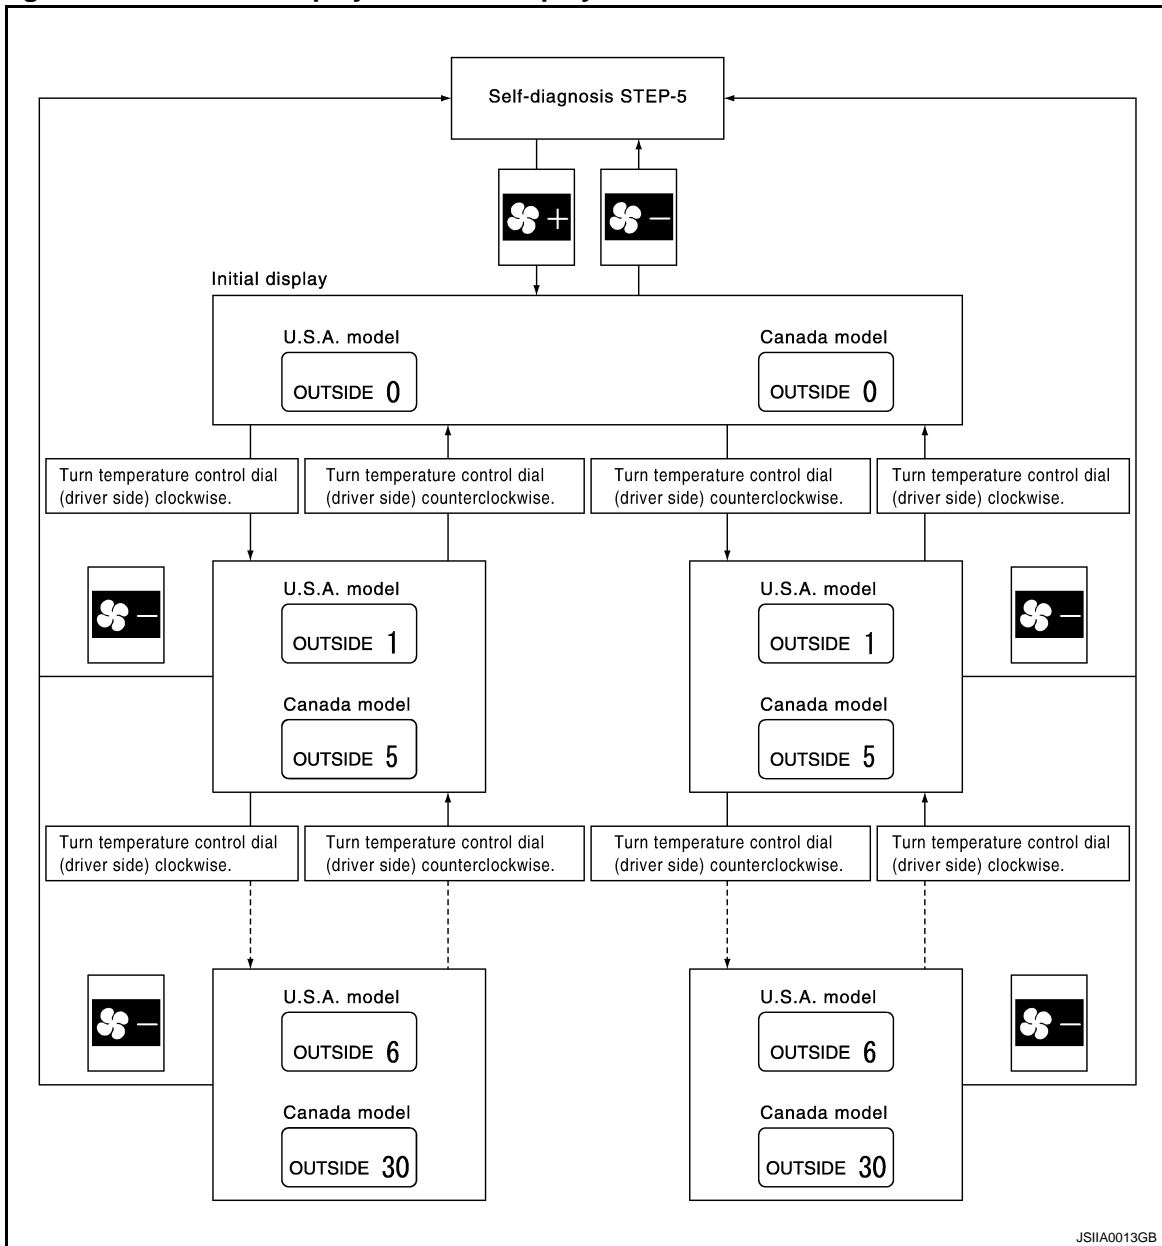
Self-diagnosis STEP-5

+

−

Initial display

U.S.A. model

OUTSIDE 0

Canada model

OUTSIDE 0

Turn temperature control dial (driver side) clockwise.

Turn temperature control dial (driver side) counterclockwise.

Turn temperature control dial (driver side) counterclockwise.

Turn temperature control dial (driver side) clockwise.

−

U.S.A. model

OUTSIDE 1

Canada model

OUTSIDE 5

U.S.A. model

OUTSIDE 1

Canada model

OUTSIDE 5

−

Turn temperature control dial (driver side) clockwise.

Turn temperature control dial (driver side) counterclockwise.

Turn temperature control dial (driver side) counterclockwise.

Turn temperature control dial (driver side) clockwise.

−

U.S.A. model

OUTSIDE 6

Canada model

OUTSIDE 30

U.S.A. model

OUTSIDE 6

Canada model

OUTSIDE 30

−

JSIIA0013GB